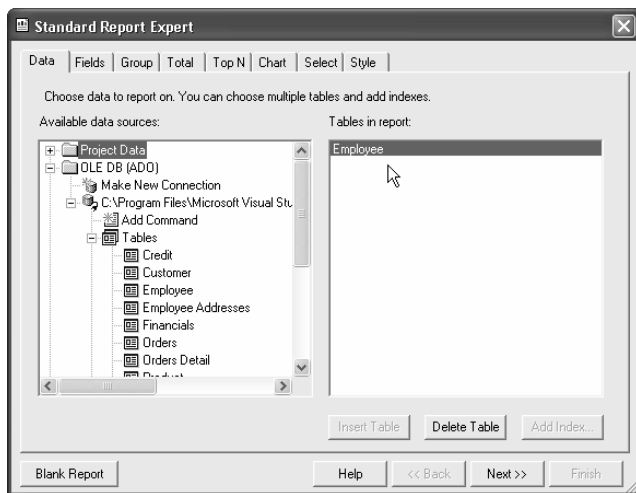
Standard Report Expert

Data | Fields | Group | Total | Top N | Chart | Select | Style

Choose data to report on. You can choose multiple tables and add indexes.

Available data sources:

Project Data
OLE DB (ADO)
Make New Connection
C:\Program Files\Microsoft Visual Stu
Add Command
Tables
Credit
Customer
Employee
Employee Addresses
Financials
Orders
Orders Detail
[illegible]

Tables in report:

Employee

Insert Table
Delete Table
Add Index...

Blank Report
Help
<< Back
Next >>
Finish